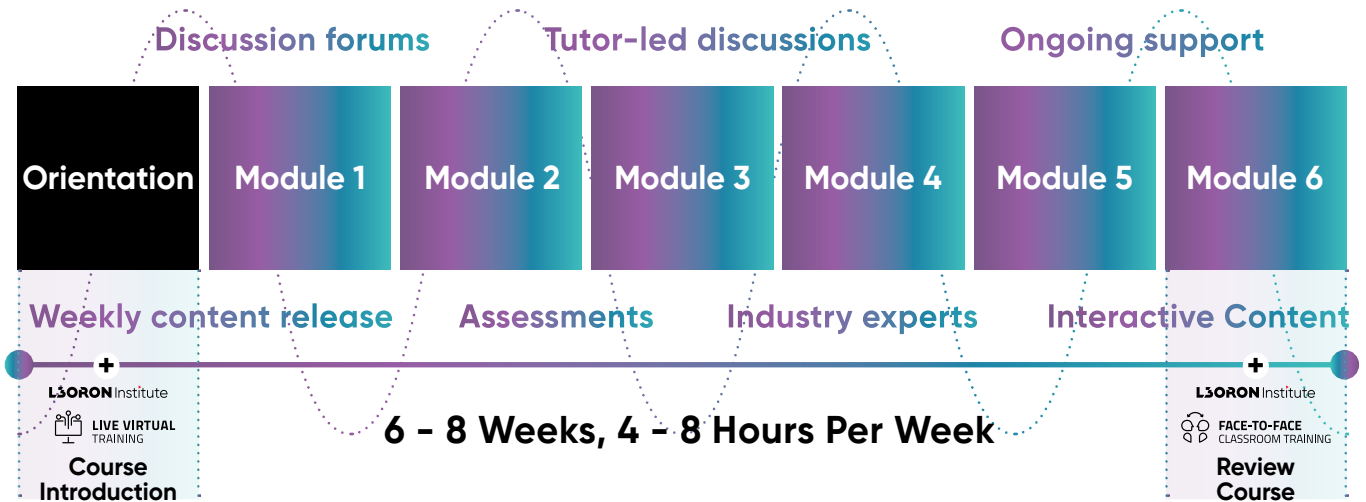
Discussion forums

Tutor-led discussions

Ongoing support

Orientation

Module 1

Module 2

Module 3

Module 4

Module 5

Module 6

Weekly content release

Assessments

Industry experts

Interactive Content

LBORON Institute

LIVE VIRTUAL TRAINING

Course Introduction

6 - 8 Weeks, 4 - 8 Hours Per Week

LBORON Institute

FACE-TO-FACE CLASSROOM TRAINING

Review Course